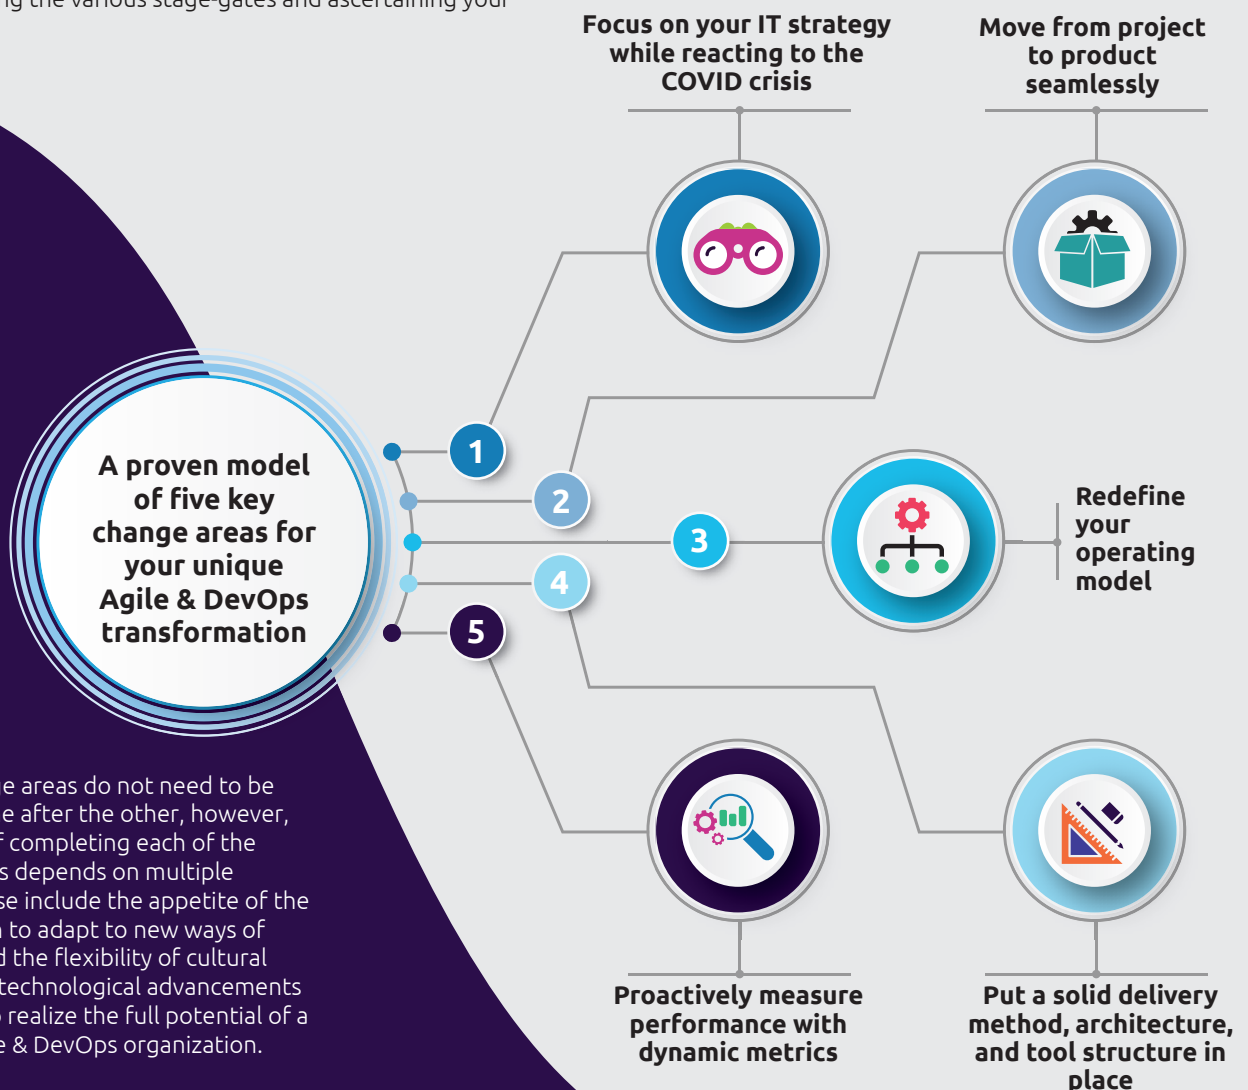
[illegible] the various stage-gates and ascertaining your

Focus on your IT strategy while reacting to the COVID crisis

Move from project to product seamlessly

A proven model of five key change areas for your unique Agile & DevOps transformation

1

2

3

4

5

Redefine your operating model

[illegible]e areas do not need to be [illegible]e after the other, however, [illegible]f completing each of the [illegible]s depends on multiple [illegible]se include the appetite of the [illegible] to adapt to new ways of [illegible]d the flexibility of cultural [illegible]technological advancements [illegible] realize the full potential of a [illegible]e & DevOps organization.

Proactively measure performance with dynamic metrics

Put a solid delivery method, architecture, and tool structure in place